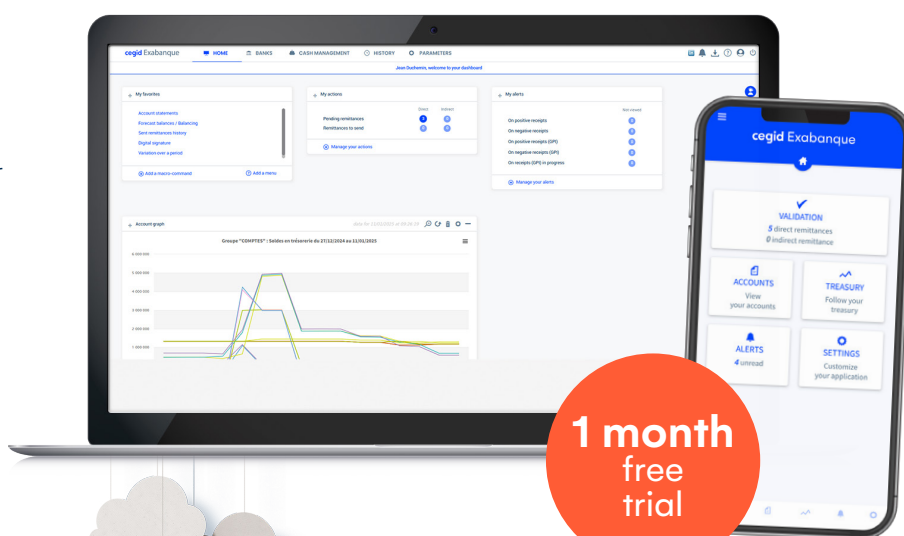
cegid Exabanque HOME BANKS CASH MANAGEMENT HISTORY PARAMETERS

Jean Duchemin, welcome to your dashboard

My favorites

Account statements
Forecast balances / Balancing
Sent remittances history
Digital signature
Variation over a period

Add a macro-command
Add a menu

My actions

Direct Indirect
Pending remittances 5 0
Remittances to send 0 0

Manage your actions

My alerts

Not viewed
On positive receipts 0
On negative receipts 0
On positive receipts (DPI) 0
On negative receipts (DPI) 0
On receipts (DPI) in progress 0

Manage your alerts

Account graph

Groupe "COMPTES" : Soldes en trésorerie du 27/12/2024 au 31/01/2025

6 000 000
5 000 000
4 000 000
3 000 000
2 000 000
1 000 000

cegid Exabanque

VALIDATION
5 direct remittances
0 indirect remittance

ACCOUNTS
View your accounts

TREASURY
Follow your treasury

ALERTS
4 unread

SETTINGS
Customize your application

1 month free trial